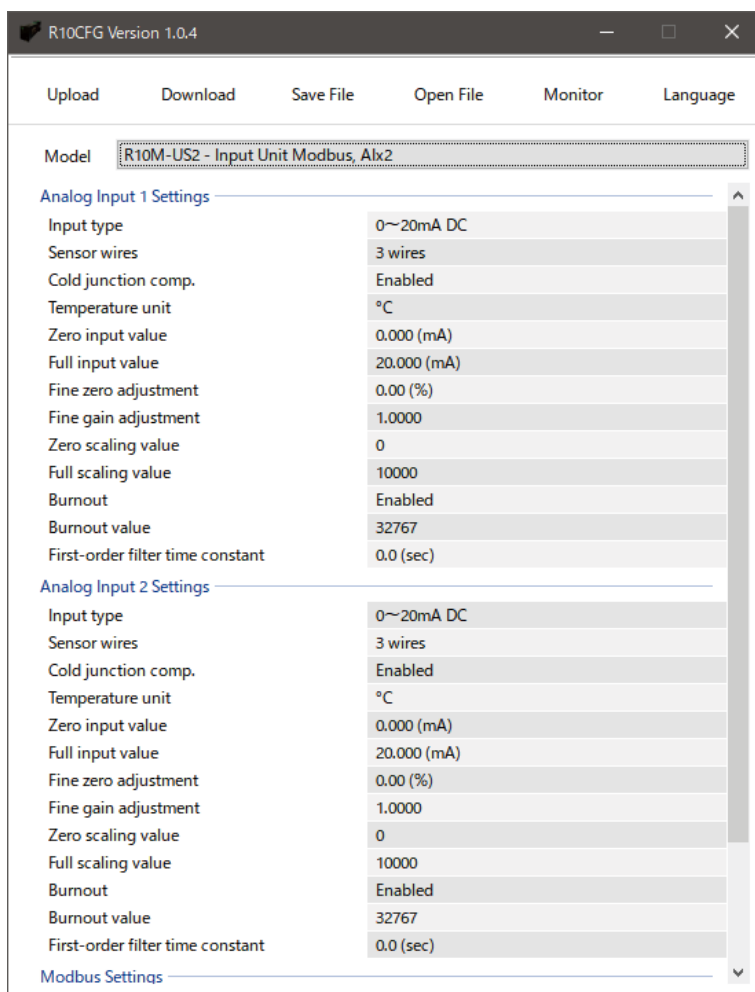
R10CFG Version 1.0.4

Upload Download Save File Open File Monitor Language

Model R10M-US2 - Input Unit Modbus, AIx2

Analog Input 1 Settings

| | |
|---|---|
| Input type | 0~20mA DC |
| Sensor wires | 3 wires |
| Cold junction comp. | Enabled |
| Temperature unit | °C |
| Zero input value | 0.000 (mA) |
| Full input value | 20.000 (mA) |
| Fine zero adjustment | 0.00 (%) |
| Fine gain adjustment | 1.0000 |
| Zero scaling value | 0 |
| Full scaling value | 10000 |
| Burnout | Enabled |
| Burnout value | 32767 |
| First-order filter time constant | 0.0 (sec) |

Analog Input 2 Settings

| | |
|---|---|
| Input type | 0~20mA DC |
| Sensor wires | 3 wires |
| Cold junction comp. | Enabled |
| Temperature unit | °C |
| Zero input value | 0.000 (mA) |
| Full input value | 20.000 (mA) |
| Fine zero adjustment | 0.00 (%) |
| Fine gain adjustment | 1.0000 |
| Zero scaling value | 0 |
| Full scaling value | 10000 |
| Burnout | Enabled |
| Burnout value | 32767 |
| First-order filter time constant | 0.0 (sec) |

Modbus Settings